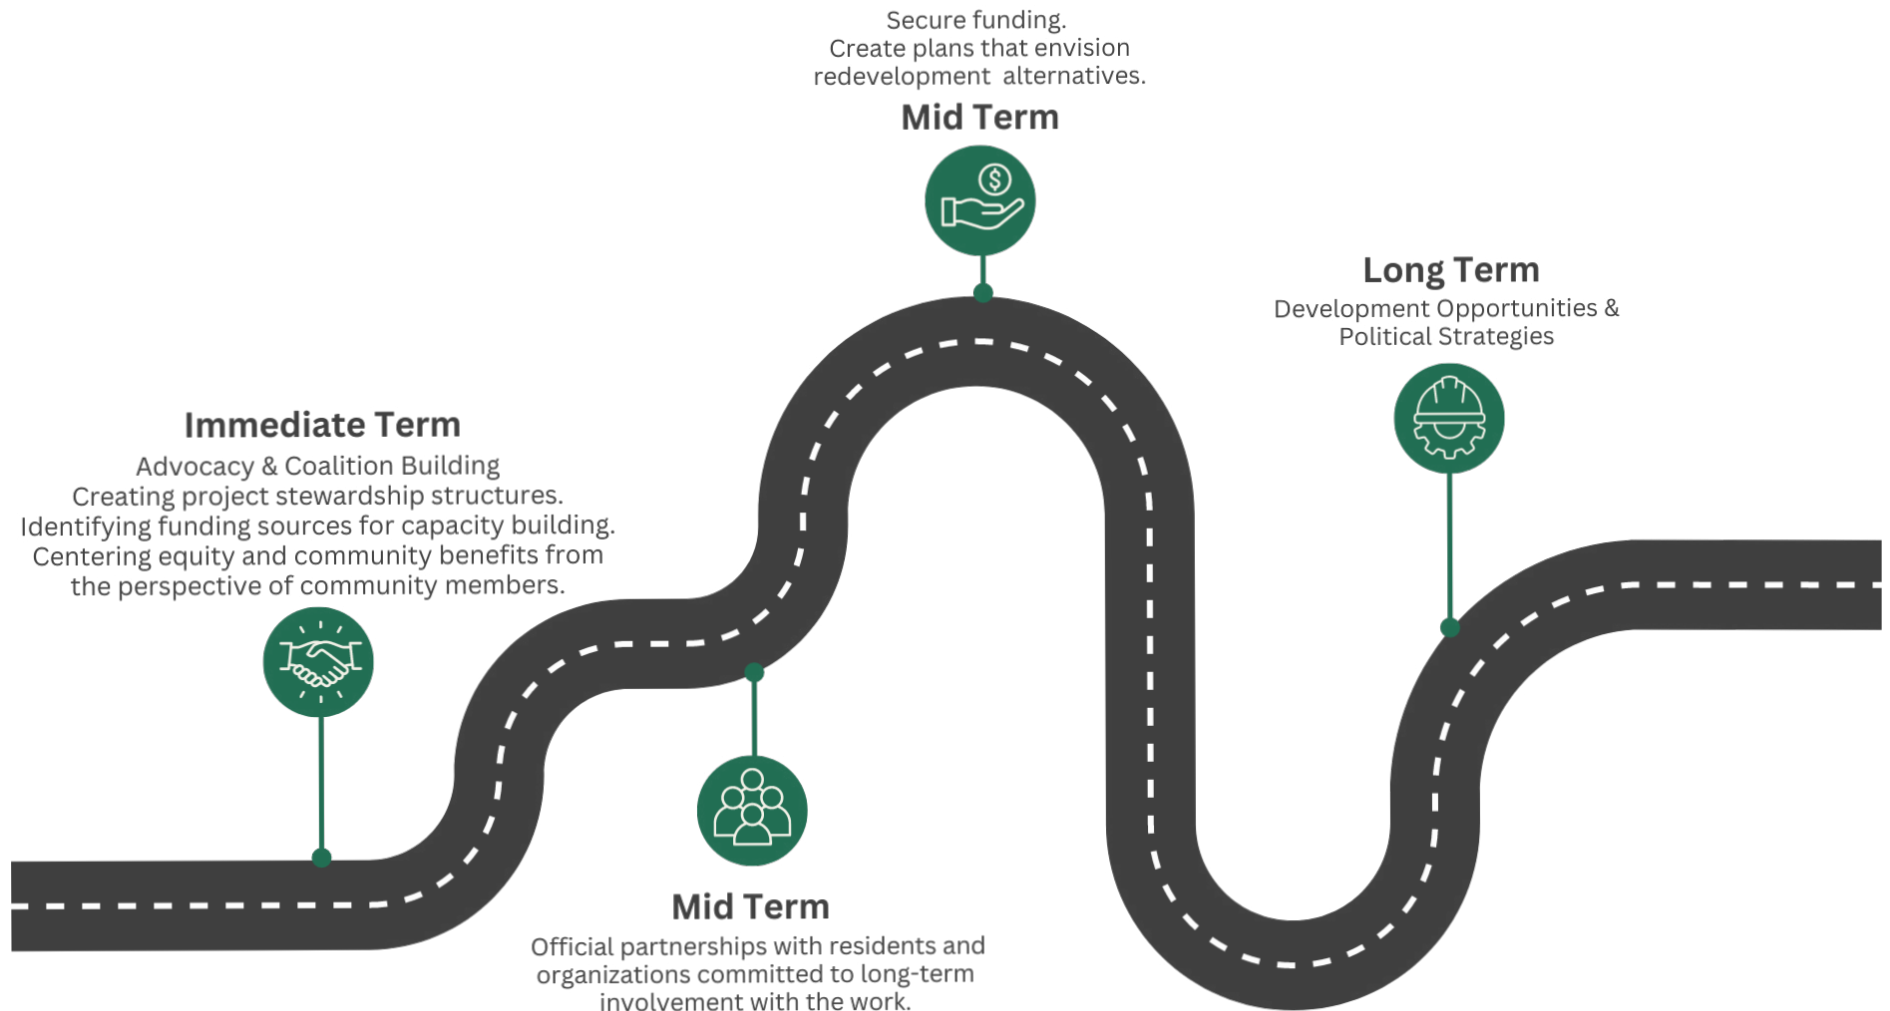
Secure funding.
Create plans that envision redevelopment alternatives.
Mid Term

Long Term
Development Opportunities & Political Strategies

Immediate Term
Advocacy & Coalition Building
Creating project stewardship structures.
Identifying funding sources for capacity building.
Centering equity and community benefits from the perspective of community members.

Mid Term
Official partnerships with residents and organizations committed to long-term involvement with the work.